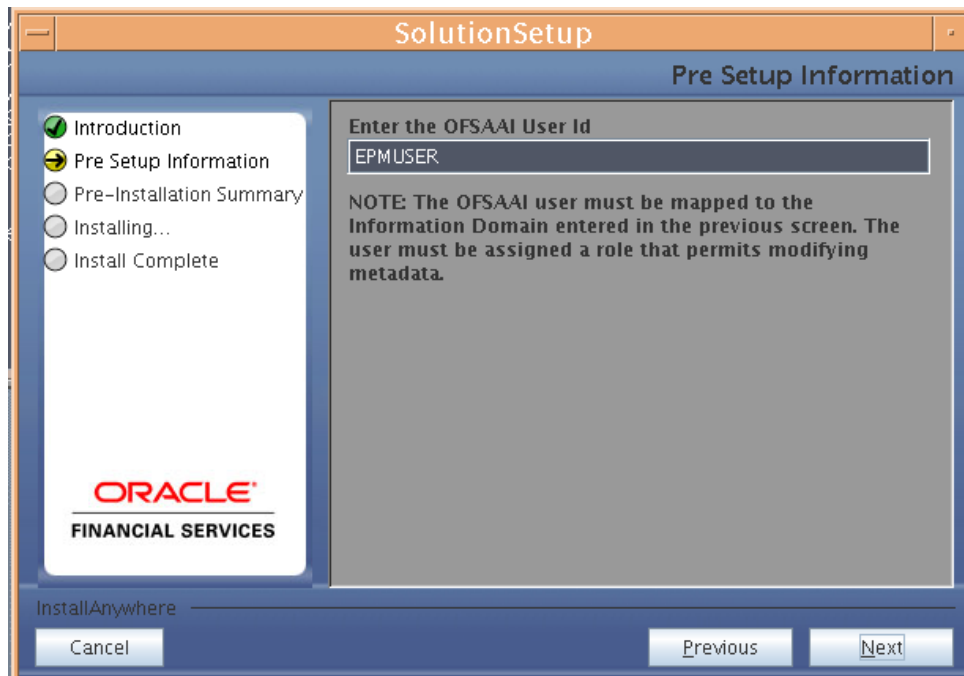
SolutionSetup

Pre Setup Information

Introduction
Pre Setup Information
Pre-Installation Summary
Installing...
Install Complete

ORACLE
FINANCIAL SERVICES

Enter the OFSAAI User Id
EPMUSER

NOTE: The OFSAAI user must be mapped to the Information Domain entered in the previous screen. The user must be assigned a role that permits modifying metadata.

InstallAnywhere

Cancel

Previous

Next